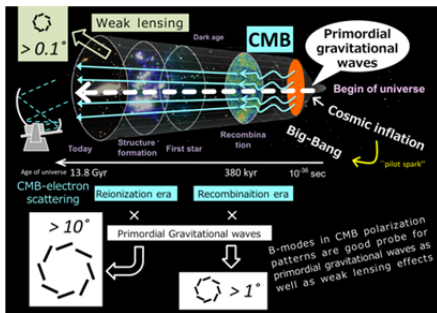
Weak lensing

$> 0.1^{\circ}$

Dark age

CMB

Primordial gravitational waves

Begin of universe

Cosmic inflation

Big-Bang

"pilot spark"

Today

Structure formation

First star

Recombina tion

Age of universe 13.8 Gyr

380 kyr

$10^{-36}$ sec

CMB-electron scattering

Reionization era

Recombinaition era

×

×

Primordial Gravitational waves

$> 10^{\circ}$

$> 1^{\circ}$

B-modes in CMB polarization patterns are good probe for primordial gravitational waves as well as weak lensing effects